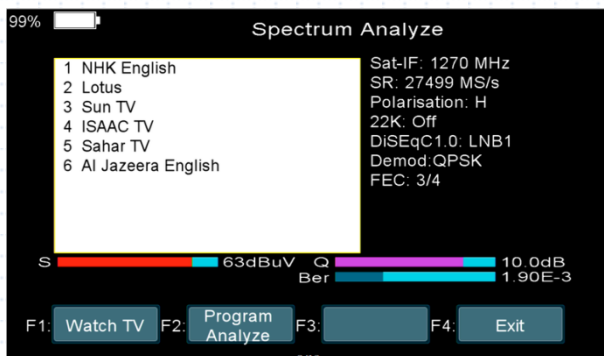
99%

Spectrum Analyze

1 NHK English
2 Lotus
3 Sun TV
4 ISAAC TV
5 Sahar TV
6 Al Jazeera English

Sat-IF: 1270 MHz
SR: 27499 MS/s
Polarisation: H
22K: Off
DiSEqC1.0: LNB1
Demod:QPSK
FEC: 3/4

S 63dBuV Q 10.0dB
Ber 1.90E-3

F1: Watch TV F2: Program Analyze F3: F4: Exit